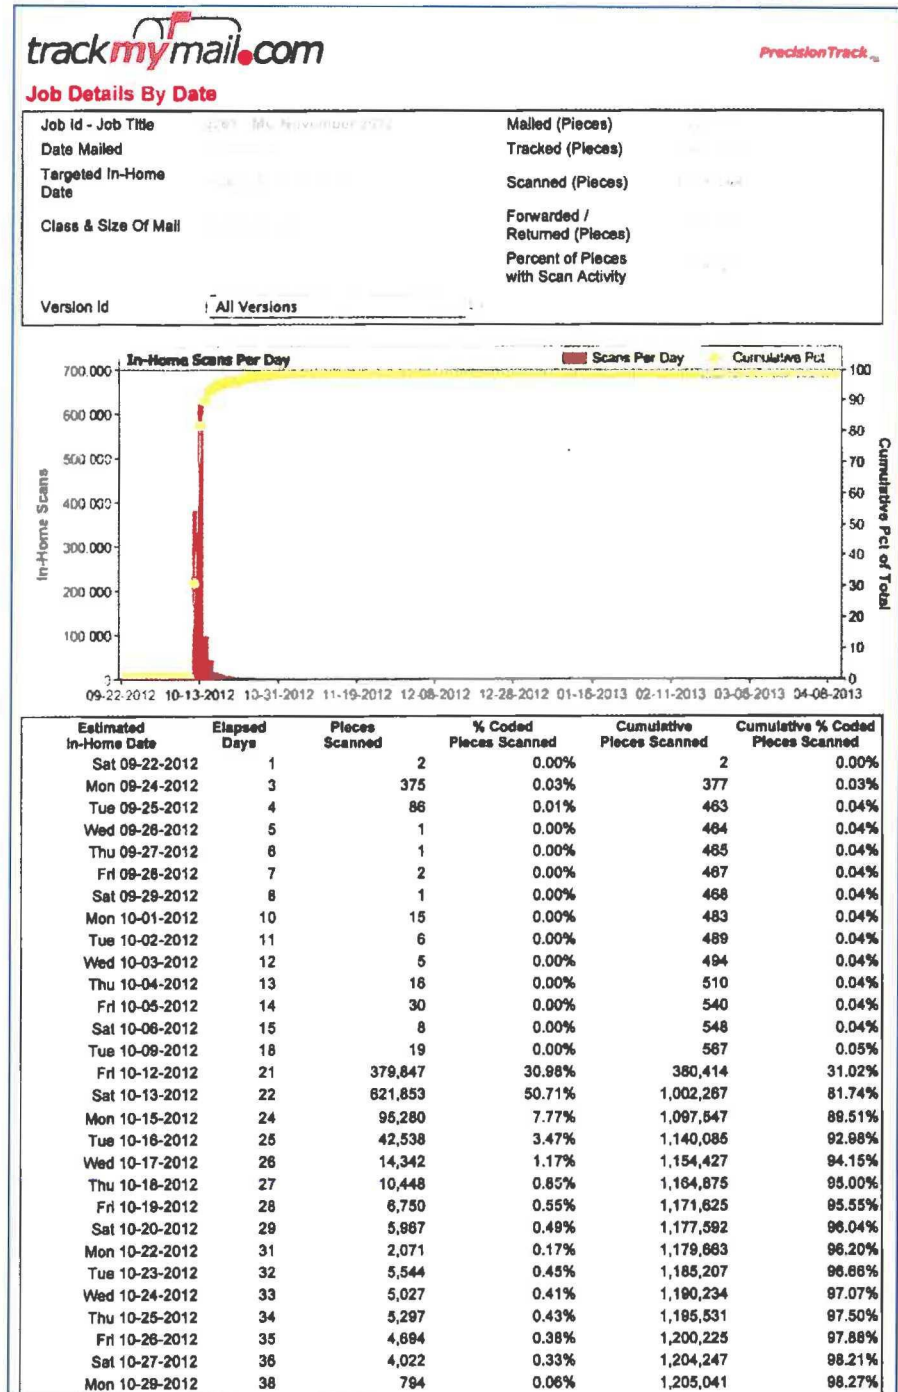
trackmymail.com

PrecisionTrack

Job Details By Date

Job Id - Job Title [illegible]
Date Mailed
Targeted In-Home Date
Class & Size Of Mail
Version Id All Versions

Mailed (Pieces)
Tracked (Pieces)
Scanned (Pieces)
Forwarded / Returned (Pieces)
Percent of Pieces with Scan Activity

In-Home Scans Per Day
Scans Per Day
Cumulative Pct

700,000
600,000
500,000
400,000
300,000
200,000
100,000
0

In-Home Scans

100
90
80
70
60
50
40
30
20
10
0

Cumulative Pct of Total

09-22-2012 10-13-2012 10-31-2012 11-19-2012 12-08-2012 12-28-2012 01-18-2013 02-11-2013 03-08-2013 04-08-2013

| Estimated In-Home Date | Elapsed Days | Pieces Scanned | % Coded Pieces Scanned | Cumulative Pieces Scanned | Cumulative % Coded Pieces Scanned |
|---|---|---|---|---|---|
| Sat 09-22-2012 | 1 | 2 | 0.00% | 2 | 0.00% |
| Mon 09-24-2012 | 3 | 375 | 0.03% | 377 | 0.03% |
| Tue 09-25-2012 | 4 | 86 | 0.01% | 463 | 0.04% |
| Wed 09-26-2012 | 5 | 1 | 0.00% | 464 | 0.04% |
| Thu 09-27-2012 | 6 | 1 | 0.00% | 465 | 0.04% |
| Fri 09-28-2012 | 7 | 2 | 0.00% | 467 | 0.04% |
| Sat 09-29-2012 | 8 | 1 | 0.00% | 468 | 0.04% |
| Mon 10-01-2012 | 10 | 15 | 0.00% | 483 | 0.04% |
| Tue 10-02-2012 | 11 | 6 | 0.00% | 489 | 0.04% |
| Wed 10-03-2012 | 12 | 5 | 0.00% | 494 | 0.04% |
| Thu 10-04-2012 | 13 | 16 | 0.00% | 510 | 0.04% |
| Fri 10-05-2012 | 14 | 30 | 0.00% | 540 | 0.04% |
| Sat 10-06-2012 | 15 | 8 | 0.00% | 548 | 0.04% |
| Tue 10-09-2012 | 18 | 19 | 0.00% | 567 | 0.05% |
| Fri 10-12-2012 | 21 | 379,847 | 30.98% | 380,414 | 31.02% |
| Sat 10-13-2012 | 22 | 621,853 | 50.71% | 1,002,267 | 81.74% |
| Mon 10-15-2012 | 24 | 95,280 | 7.77% | 1,097,547 | 89.51% |
| Tue 10-16-2012 | 25 | 42,538 | 3.47% | 1,140,085 | 92.98% |
| Wed 10-17-2012 | 26 | 14,342 | 1.17% | 1,154,427 | 94.15% |
| Thu 10-18-2012 | 27 | 10,448 | 0.85% | 1,164,875 | 95.00% |
| Fri 10-19-2012 | 28 | 6,750 | 0.55% | 1,171,625 | 95.55% |
| Sat 10-20-2012 | 29 | 5,967 | 0.49% | 1,177,592 | 96.04% |
| Mon 10-22-2012 | 31 | 2,071 | 0.17% | 1,179,663 | 96.20% |
| Tue 10-23-2012 | 32 | 5,544 | 0.45% | 1,185,207 | 96.66% |
| Wed 10-24-2012 | 33 | 5,027 | 0.41% | 1,190,234 | 97.07% |
| Thu 10-25-2012 | 34 | 5,297 | 0.43% | 1,195,531 | 97.50% |
| Fri 10-26-2012 | 35 | 4,694 | 0.38% | 1,200,225 | 97.88% |
| Sat 10-27-2012 | 36 | 4,022 | 0.33% | 1,204,247 | 98.21% |
| Mon 10-29-2012 | 38 | 794 | 0.06% | 1,205,041 | 98.27% |